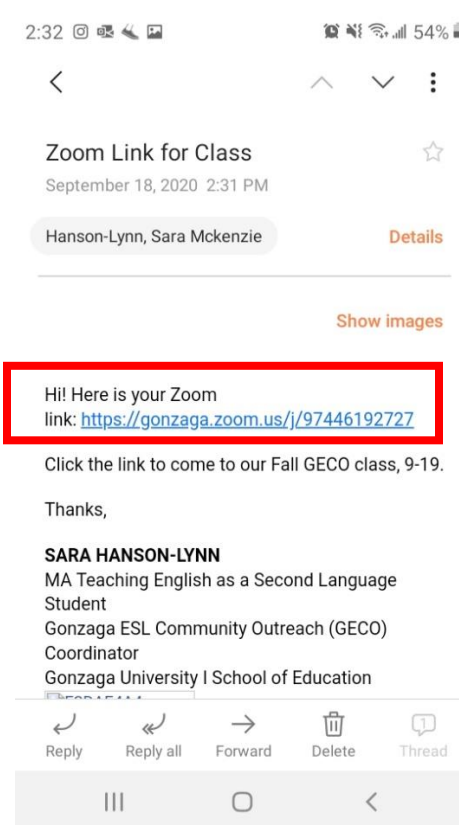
2:32 54%

Zoom Link for Class
September 18, 2020 2:31 PM

Hanson-Lynn, Sara Mckenzie

Details

Show images

Hi! Here is your Zoom link: https://gonzaga.zoom.us/j/97446192727

Click the link to come to our Fall GECO class, 9-19.

Thanks,

SARA HANSON-LYNN
MA Teaching English as a Second Language Student
Gonzaga ESL Community Outreach (GECO) Coordinator
Gonzaga University I School of Education
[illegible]

Reply Reply all Forward Delete Thread